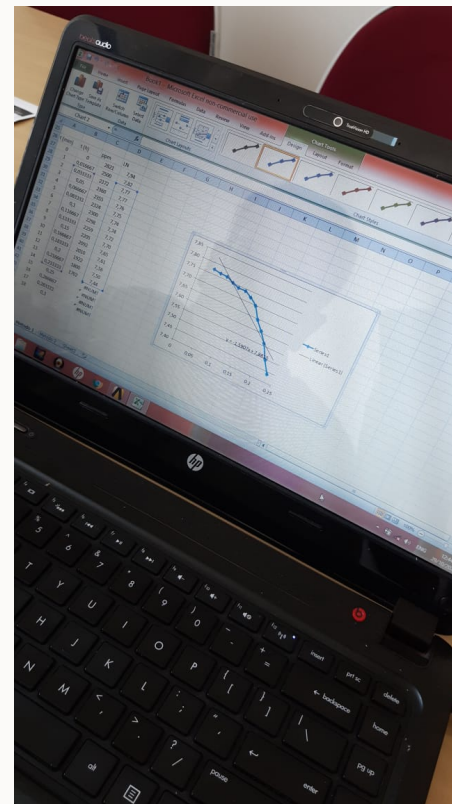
beatsaudio

Book1 - Microsoft Excel non-commercial use

Chart Tools

Design Layout Format

Chart Styles

TrueVision HD

1/T(t) ppm ln

0

0,0588

$y = -1,3061x + 7,4806$

Series1

Linear (Series1)

hp

insert prt sc delete

← backspace

home

pg up

enter

pause

alt